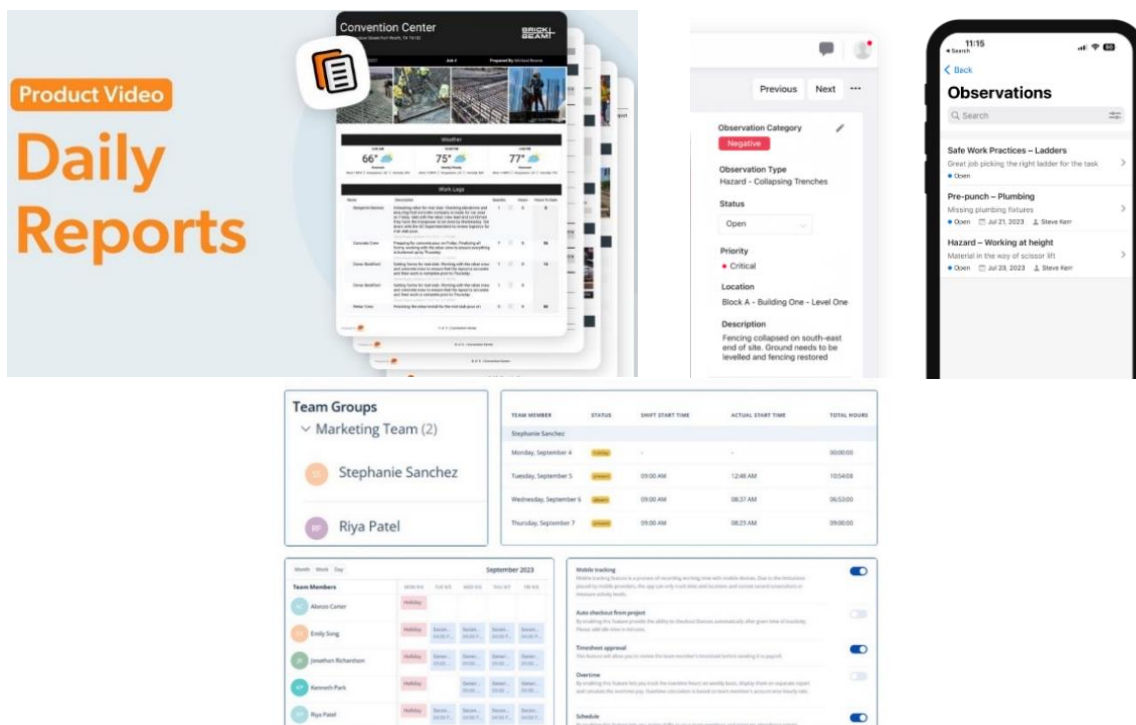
Product Video

Daily Reports

Convention Center

BRICK & BEAM

Weather

66°

75°

77°

Work Logs

Previous Next ···

Observation Category

Negative

Observation Type

Hazard - Collapsing Trenches

Status

Open

Priority

• Critical

Location

Block A - Building One - Level One

Description

Fencing collapsed on south-east end of site. Ground needs to be levelled and fencing restored

11:15

◂ Search

< Back

Observations

Search

Safe Work Practices – Ladders

Great job picking the right ladder for the task

• Open

Pre-punch – Plumbing

Missing plumbing fixtures

• Open Jul 21, 2023 Steve Kerr

Hazard – Working at height

Material in the way of scissor lift

• Open Jul 23, 2023 Steve Kerr

Team Groups

Marketing Team (2)

SS Stephanie Sanchez

RP Riya Patel

| TEAM MEMBER | STATUS | SHIFT START TIME | ACTUAL START TIME | TOTAL HOURS |
|---|---|---|---|---|
| Stephanie Sanchez | | | | |
| Monday, September 4 | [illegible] | - | - | 00:00:00 |
| Tuesday, September 5 | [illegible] | 09:00 AM | 12:48 AM | 10:54:08 |
| Wednesday, September 6 | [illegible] | 09:00 AM | 08:37 AM | 06:53:00 |
| Thursday, September 7 | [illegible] | 09:00 AM | 08:23 AM | 09:00:00 |

Month Week Day

September 2023

Team Members

Alonzo Carter

Emily Song

Jonathan Richardson

Kenneth Park

Riya Patel

Holiday

Mobile tracking

Auto checkout from project

Timesheet approval

Overtime

Schedule